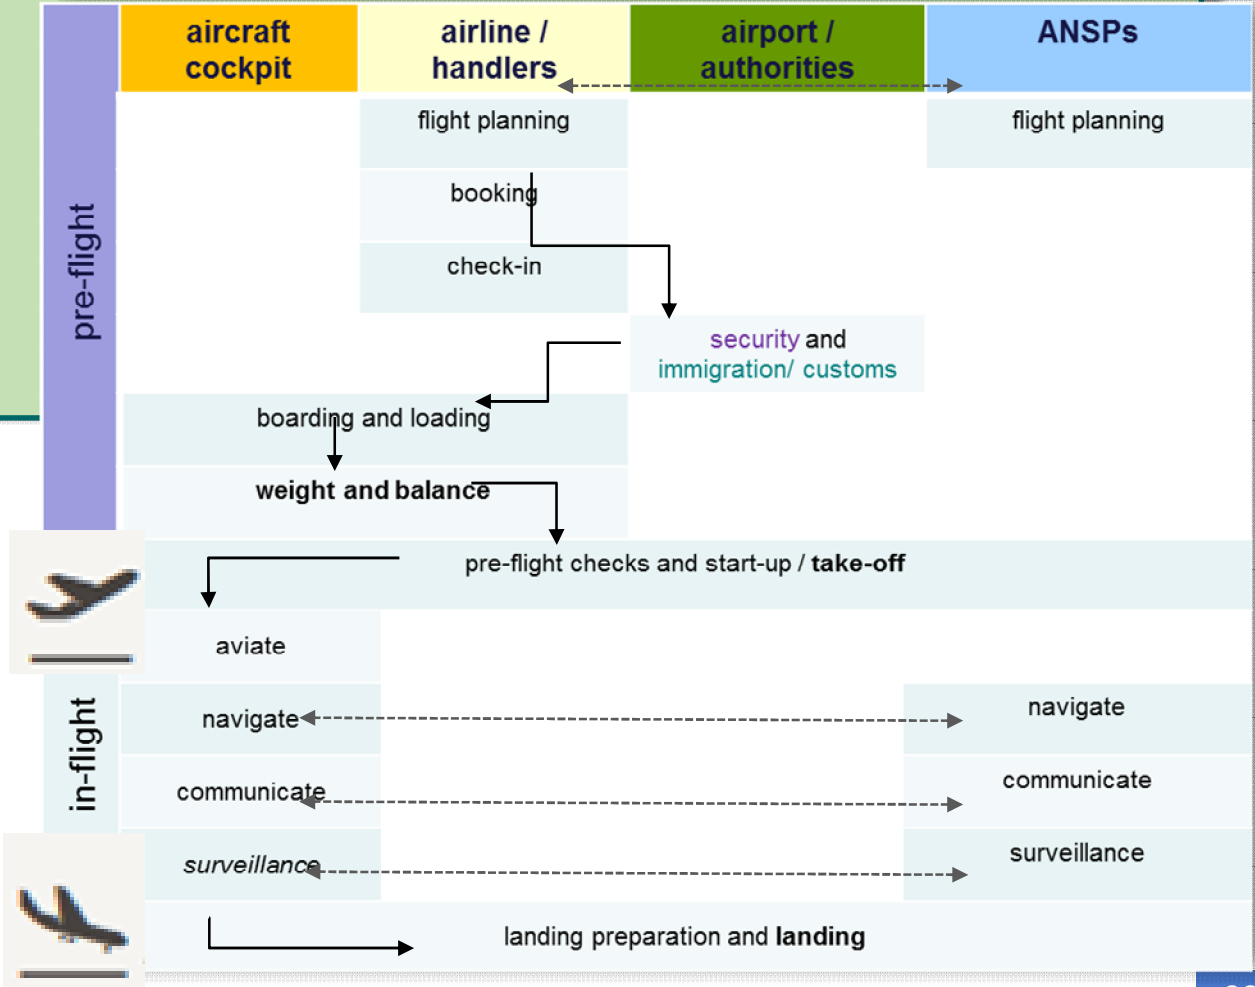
aircraft cockpit

airline / handlers

airport / authorities

ANSPs

pre-flight

flight planning

flight planning

booking

check-in

security and immigration/ customs

boarding and loading

weight and balance

pre-flight checks and start-up / take-off

aviate

in-flight

navigate

navigate

communicate

communicate

surveillance

surveillance

landing preparation and landing